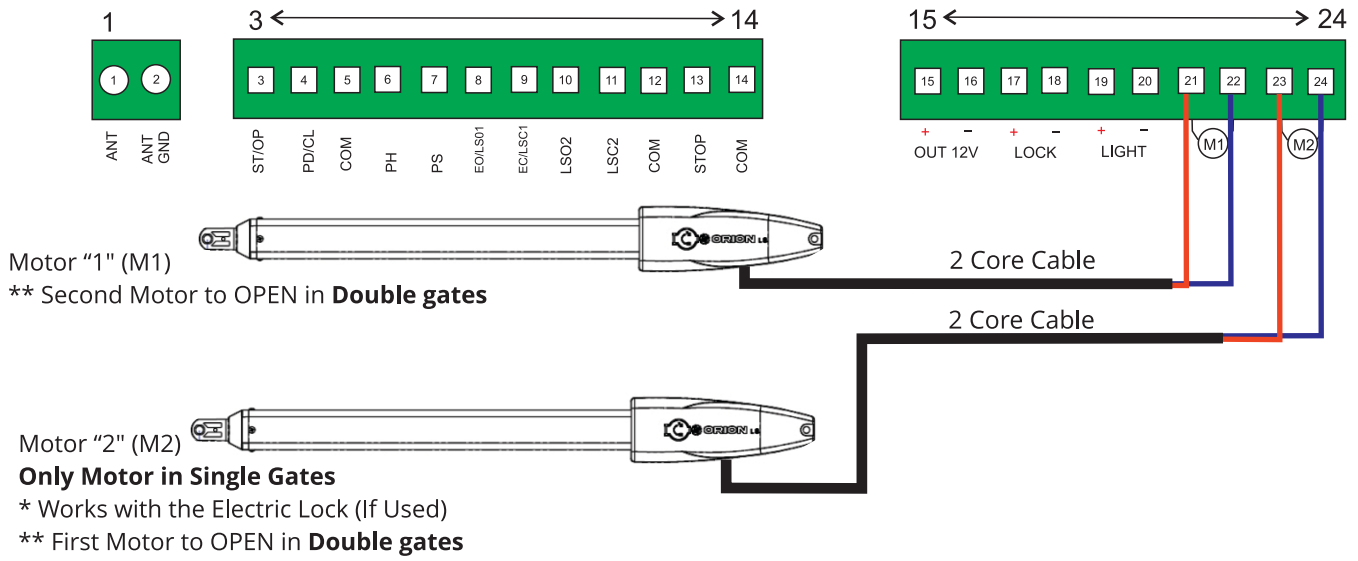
1

1 2

ANT
ANT GND

3 14

3 4 5 6 7 8 9 10 11 12 13 14

ST/OP PD/CL COM PH PS EO/LS01 EC/LSC1 LSO2 LSC2 COM STOP COM

15 24

15 16 17 18 19 20 21 22 23 24

+ − + − + −
OUT 12V LOCK LIGHT

M1 M2

ORION LS

Motor “1" (M1)
** Second Motor to OPEN in **Double gates**

2 Core Cable

2 Core Cable

ORION LS

Motor “2" (M2)
**Only Motor in Single Gates**
* Works with the Electric Lock (If Used)
** First Motor to OPEN in **Double gates**